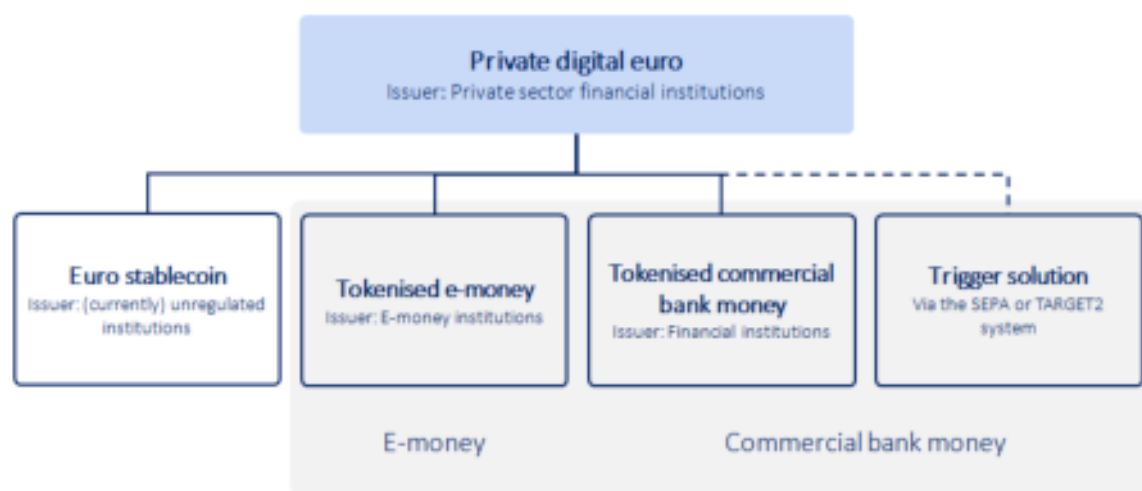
Private digital euro
Issuer: Private sector financial institutions

Euro stablecoin
Issuer: (currently) unregulated institutions

Tokenised e-money
Issuer: E-money institutions

Tokenised commercial bank money
Issuer: Financial institutions

Trigger solution
Via the SEPA or TARGET2 system

E-money

Commercial bank money